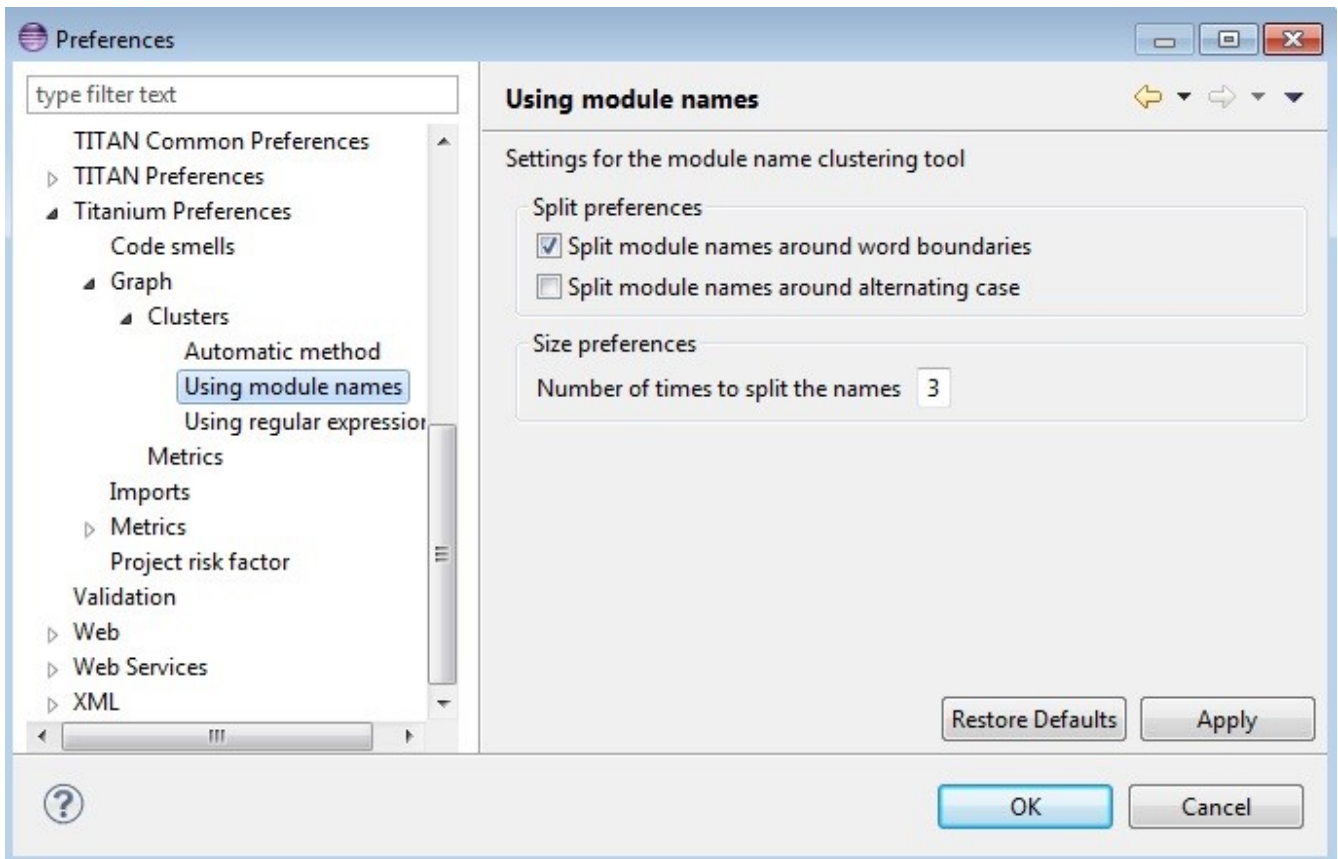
Preferences

type filter text

TITAN Common Preferences
TITAN Preferences
Titanium Preferences
Code smells
Graph
Clusters
Automatic method
Using module names
Using regular expressio
Metrics
Imports
Metrics
Project risk factor
Validation
Web
Web Services
XML

Using module names

Settings for the module name clustering tool

Split preferences
Split module names around word boundaries
Split module names around alternating case

Size preferences
Number of times to split the names 3

Restore Defaults
Apply

OK
Cancel